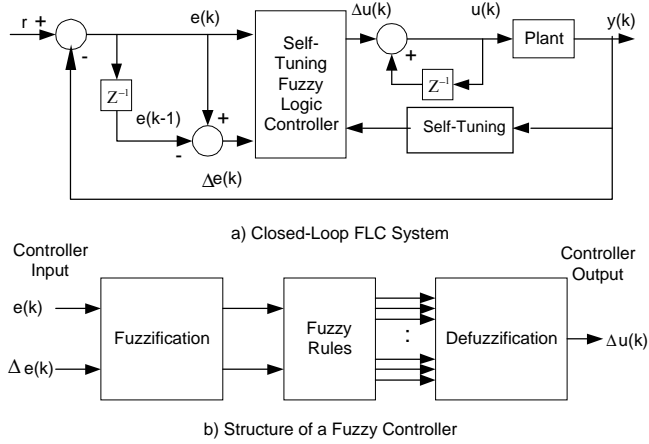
r +

-

e(k)

$Z^{-1}$

e(k-1)

+

-

$\Delta$e(k)

Self-Tuning Fuzzy Logic Controller

$\Delta$u(k)

+

$Z^{-1}$

u(k)

Plant

y(k)

Self-Tuning

a) Closed-Loop FLC System

Controller Input

e(k)

$\Delta$ e(k)

Fuzzification

Fuzzy Rules

:

Defuzzification

Controller Output

$\Delta$u(k)

b) Structure of a Fuzzy Controller